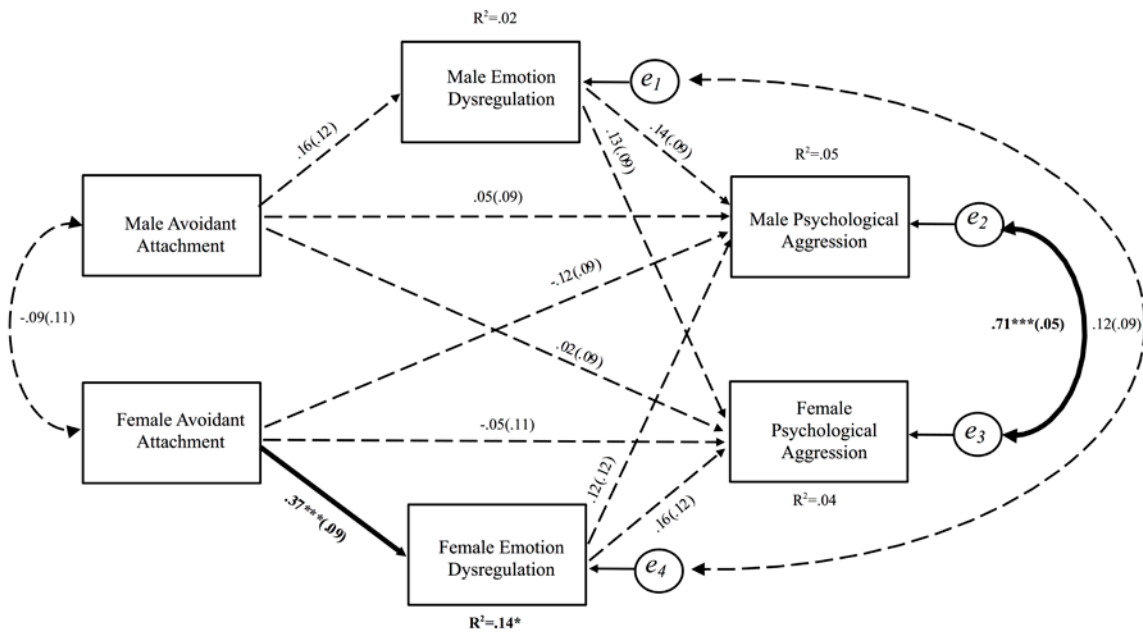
$R^2$=.02

Male Emotion Dysregulation

$e_1$

.16(.12)

.13(.09)

.14(.09)

$R^2$=.05

Male Avoidant Attachment

.05(.09)

Male Psychological Aggression

$e_2$

-.12(.09)

-.09(.11)

.71***(.05)

.12(.09)

.02(.09)

Female Avoidant Attachment

-.05(.11)

Female Psychological Aggression

$e_3$

.12(.12)

.16(.12)

$R^2$=.04

.37***(.09)

Female Emotion Dysregulation

$e_4$

$R^2$=.14*